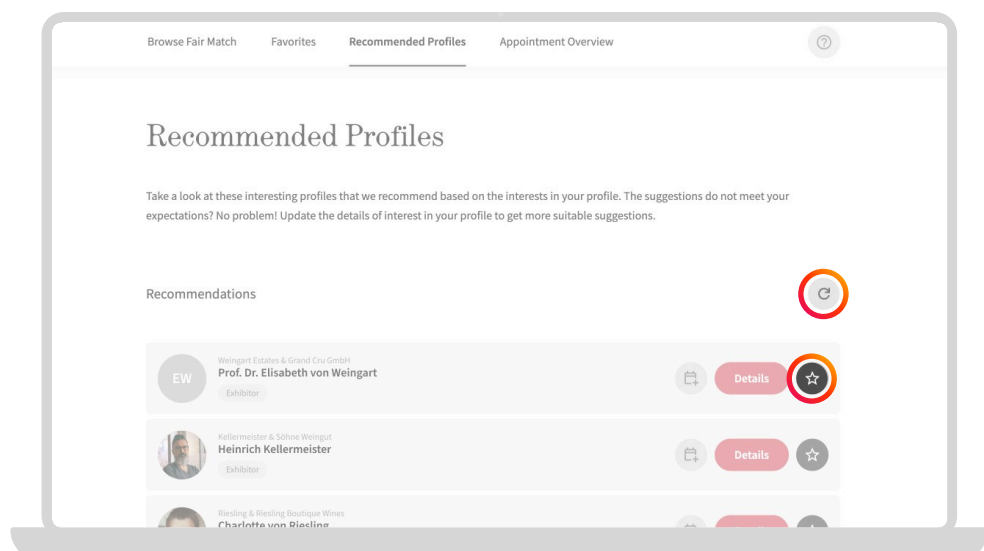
Browse Fair Match Favorites Recommended Profiles Appointment Overview

Recommended Profiles

Take a look at these interesting profiles that we recommend based on the interests in your profile. The suggestions do not meet your expectations? No problem! Update the details of interest in your profile to get more suitable suggestions.

Recommendations

EW
Weingart Estates & Grand Cru GmbH
Prof. Dr. Elisabeth von Weingart
Exhibitor
Details

Kellermeister & Söhne Weingut
Heinrich Kellermeister
Exhibitor
Details

Riesling & Riesling Boutique Wines
Charlotte von Riesling